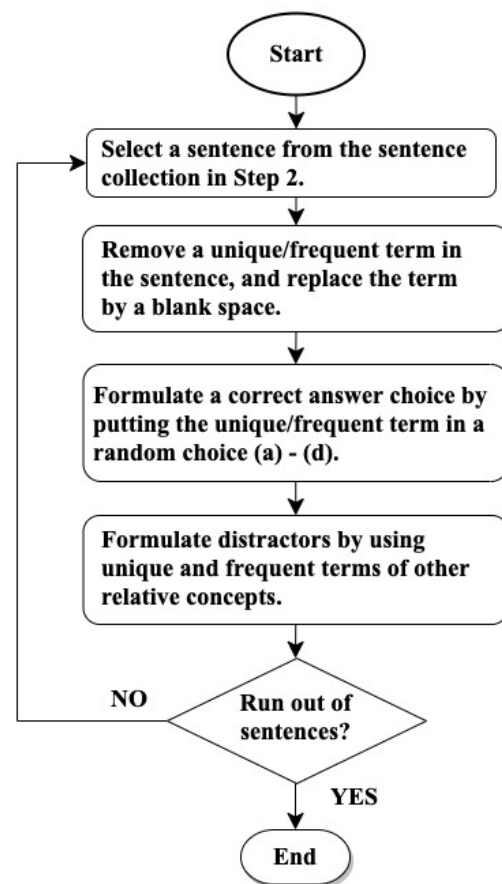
Start

Select a sentence from the sentence collection in Step 2.

Remove a unique/frequent term in the sentence, and replace the term by a blank space.

Formulate a correct answer choice by putting the unique/frequent term in a random choice (a) - (d).

Formulate distractors by using unique and frequent terms of other relative concepts.

NO

Run out of sentences?

YES

End